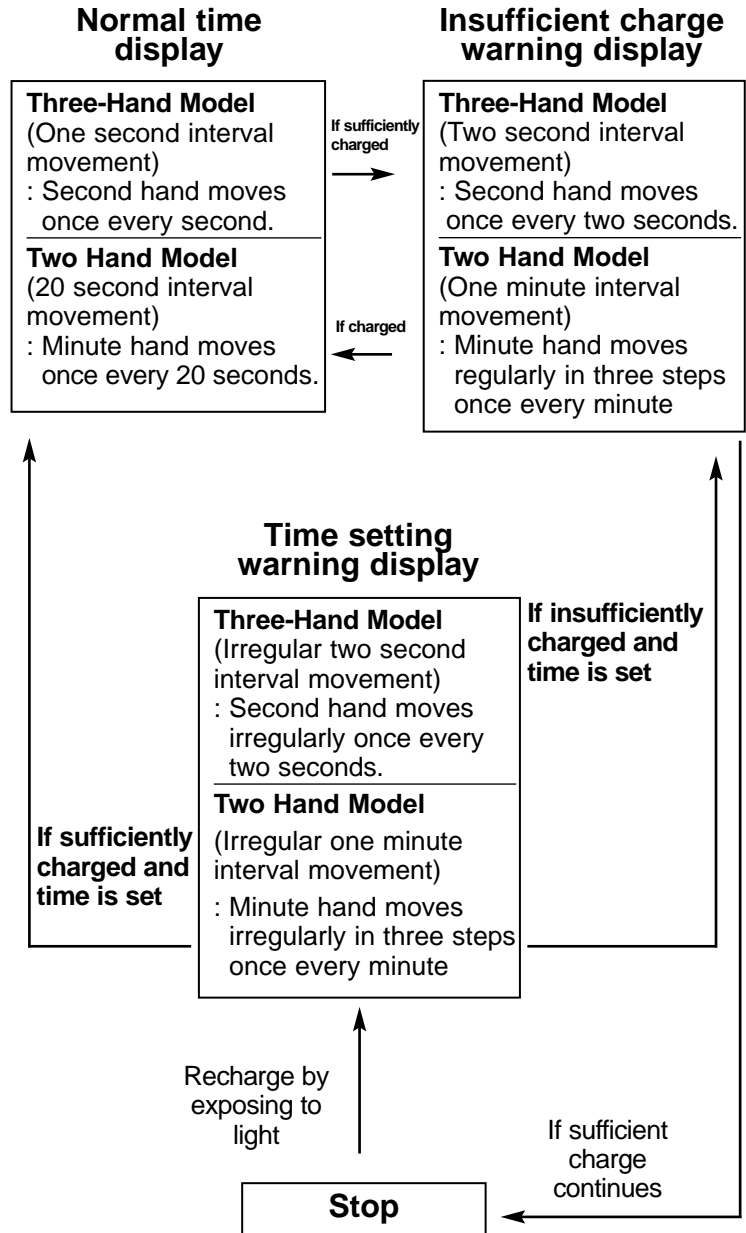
Normal time display

Insufficient charge warning display

Three-Hand Model
(One second interval movement)
: Second hand moves once every second.

Two Hand Model
(20 second interval movement)
: Minute hand moves once every 20 seconds.

If sufficiently charged

If charged

Three-Hand Model
(Two second interval movement)
: Second hand moves once every two seconds.

Two Hand Model
(One minute interval movement)
: Minute hand moves regularly in three steps once every minute

Time setting warning display

Three-Hand Model
(Irregular two second interval movement)
: Second hand moves irregularly once every two seconds.

Two Hand Model
(Irregular one minute interval movement)
: Minute hand moves irregularly in three steps once every minute

If insufficiently charged and time is set

If sufficiently charged and time is set

Recharge by exposing to light

If sufficient charge continues

Stop